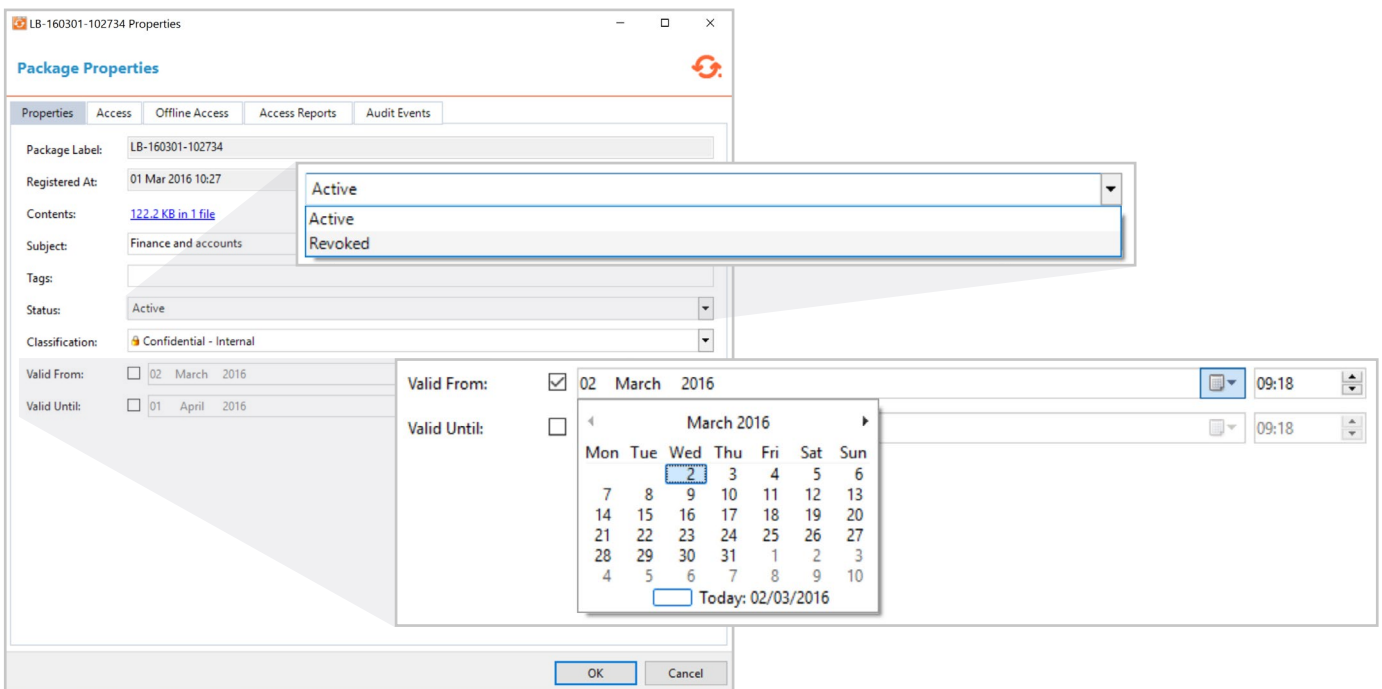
LB-160301-102734 Properties

Package Properties

Properties | Access | Offline Access | Access Reports | Audit Events

Package Label: LB-160301-102734

Registered At: 01 Mar 2016 10:27

Contents: 122.2 KB in 1 file

Subject: Finance and accounts

Tags:

Status: Active

Classification: Confidential - Internal

Valid From: 02 March 2016

Valid Until: 01 April 2016

Active

Active
Revoked

Valid From: 02 March 2016 09:18

Valid Until: 09:18

March 2016

| Mon | Tue | Wed | Thu | Fri | Sat | Sun |
|---|---|---|---|---|---|---|
| | | 2 | 3 | 4 | 5 | 6 |
| 7 | 8 | 9 | 10 | 11 | 12 | 13 |
| 14 | 15 | 16 | 17 | 18 | 19 | 20 |
| 21 | 22 | 23 | 24 | 25 | 26 | 27 |
| 28 | 29 | 30 | 31 | 1 | 2 | 3 |
| 4 | 5 | 6 | 7 | 8 | 9 | 10 |

Today: 02/03/2016

OK Cancel